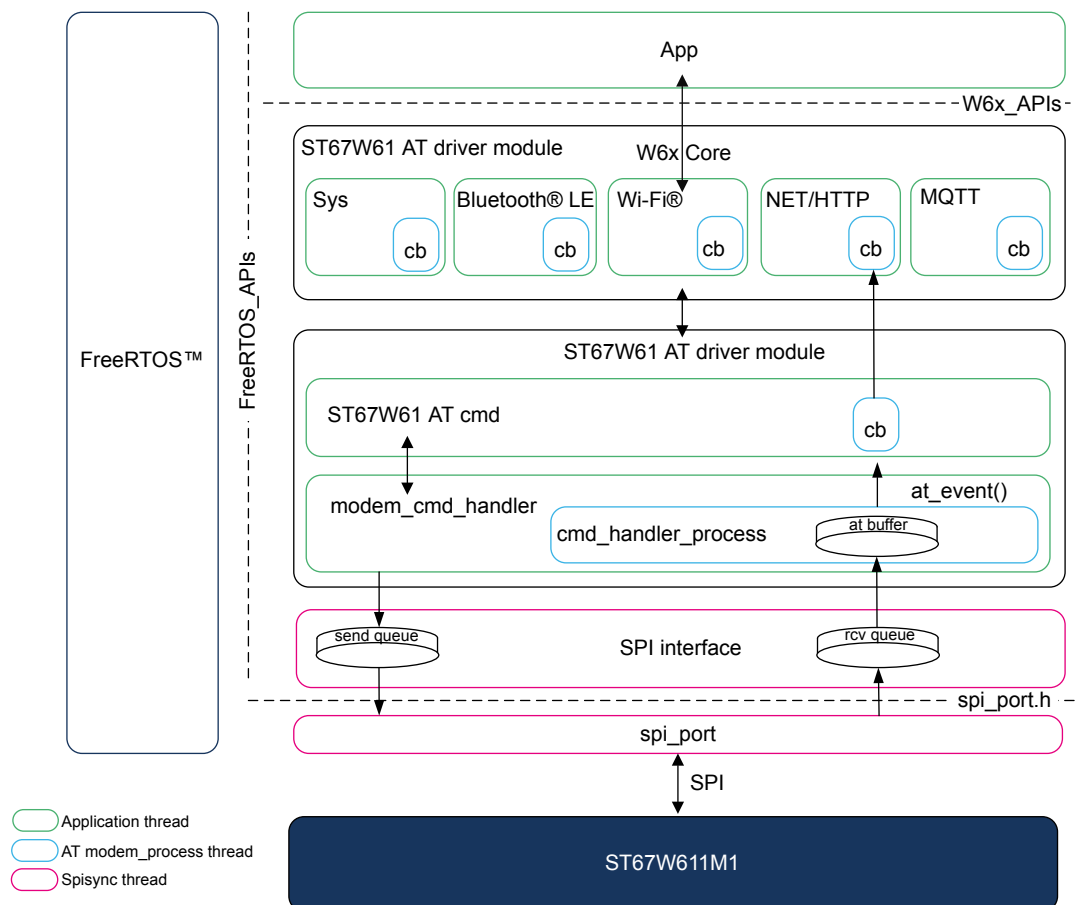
FreeRTOS™

FreeRTOS_APIs

App

W6x_APIs

ST67W61 AT driver module

W6x Core

Sys

cb

Bluetooth® LE

cb

Wi-Fi®

cb

NET/HTTP

cb

MQTT

cb

ST67W61 AT driver module

ST67W61 AT cmd

cb

at_event()

modem_cmd_handler

cmd_handler_process

at buffer

send queue

SPI interface

rcv queue

spi_port.h

spi_port

SPI

ST67W611M1

Application thread

AT modem_process thread

Spisync thread